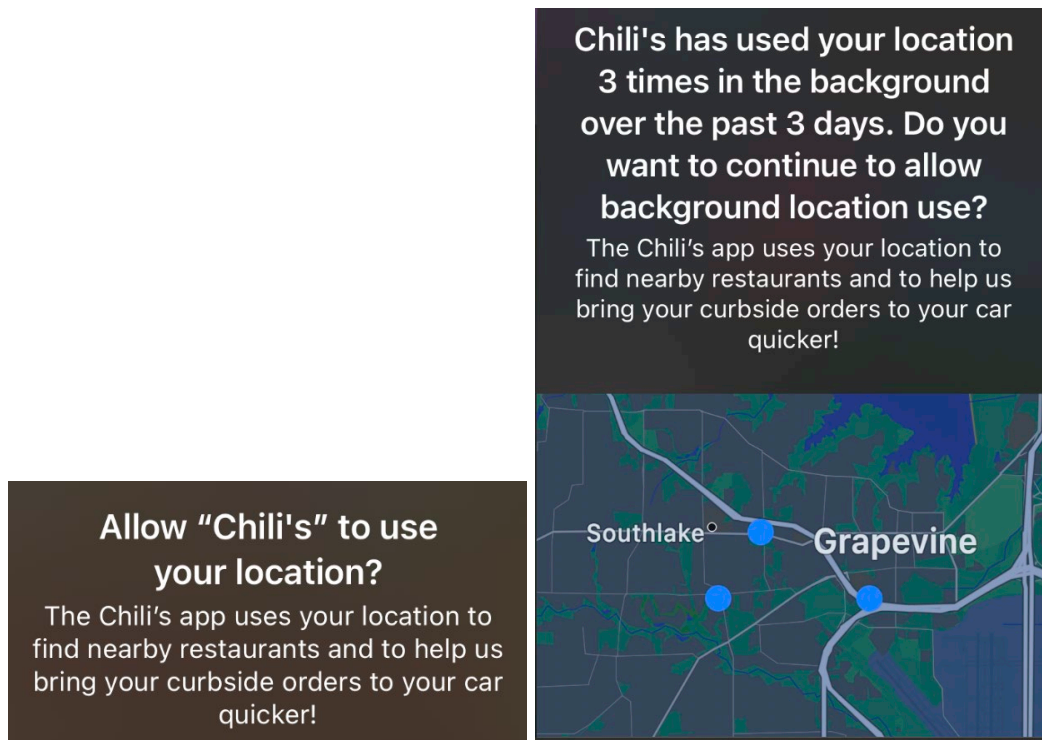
Chili's has used your location 3 times in the background over the past 3 days. Do you want to continue to allow background location use?

The Chili's app uses your location to find nearby restaurants and to help us bring your curbside orders to your car quicker!

Southlake

Grapevine

Allow "Chili's" to use your location?

The Chili's app uses your location to find nearby restaurants and to help us bring your curbside orders to your car quicker!